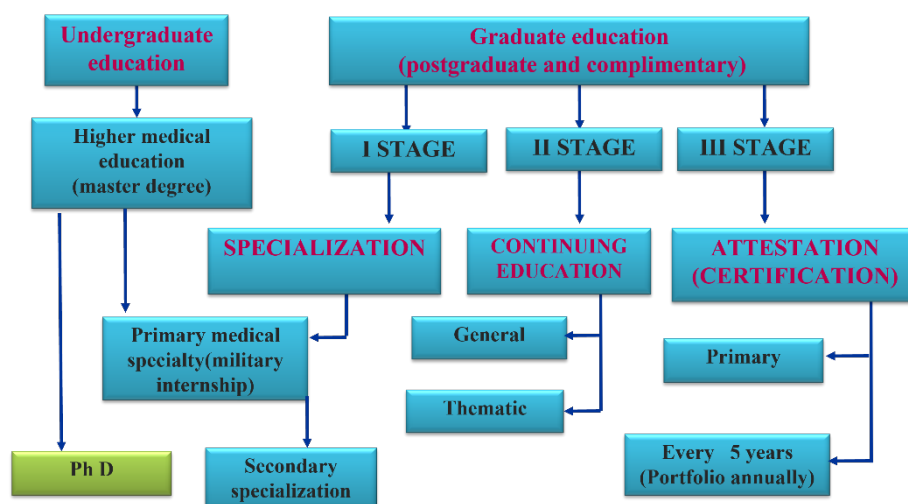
Undergraduate education

Graduate education (postgraduate and complimentary)

Higher medical education (master degree)

I STAGE

II STAGE

III STAGE

SPECIALIZATION

CONTINUING EDUCATION

ATTESTATION (CERTIFICATION)

Primary medical specialty(military internship)

General

Thematic

Primary

Every 5 years (Portfolio annually)

Ph D

Secondary specialization